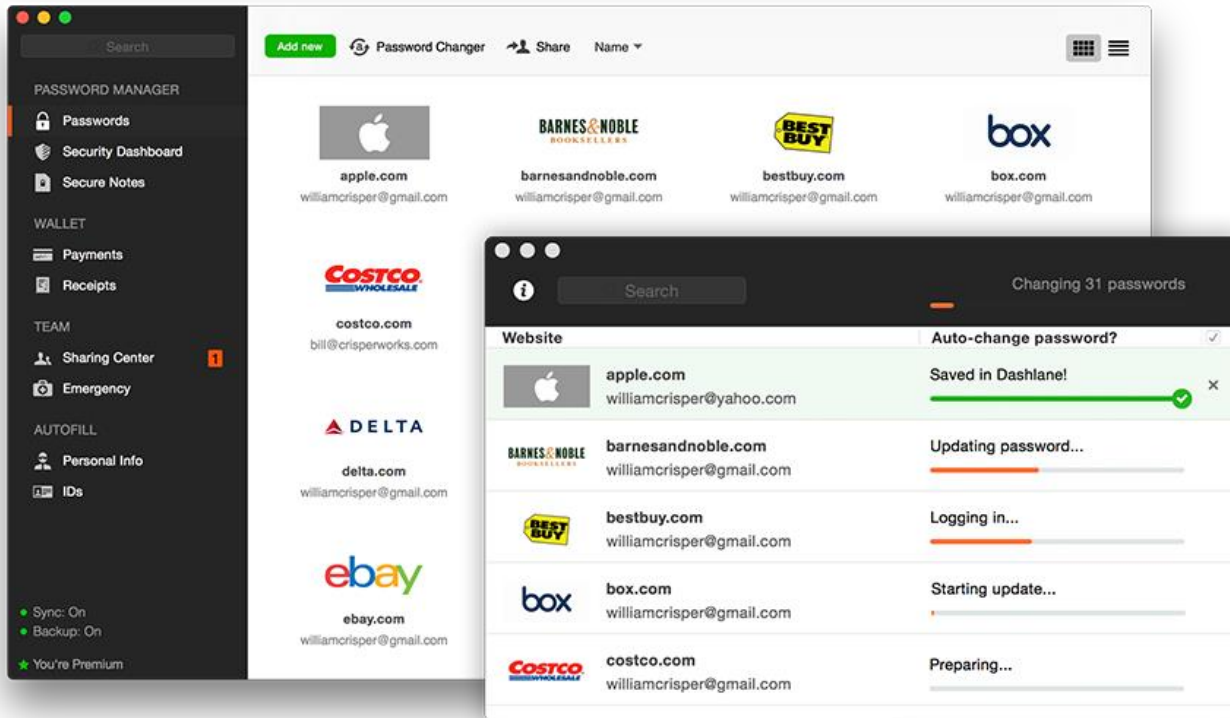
Search

PASSWORD MANAGER
Passwords
Security Dashboard
Secure Notes

WALLET
Payments
Receipts

TEAM
Sharing Center 1
Emergency

AUTOFILL
Personal Info
IDs

Sync: On
Backup: On
You're Premium

Add new
Password Changer
Share
Name

apple.com
williamcrisper@gmail.com

BARNES&NOBLE BOOKSELLERS
barnesandnoble.com
williamcrisper@gmail.com

BEST BUY
bestbuy.com
williamcrisper@gmail.com

box
box.com
williamcrisper@gmail.com

COSTCO WHOLESALE
costco.com
bill@crisperworks.com

DELTA
delta.com
williamcrisper@gmail.com

ebay
ebay.com
williamcrisper@gmail.com

Search
Changing 31 passwords

| Website | | Auto-change password? |
|---|---|---|
| | apple.com williamcrisper@yahoo.com | Saved in Dashlane! |
| BARNES&NOBLE BOOKSELLERS | barnesandnoble.com williamcrisper@gmail.com | Updating password... |
| BEST BUY | bestbuy.com williamcrisper@gmail.com | Logging in... |
| box | box.com williamcrisper@gmail.com | Starting update... |
| COSTCO WHOLESALE | costco.com williamcrisper@gmail.com | Preparing... |